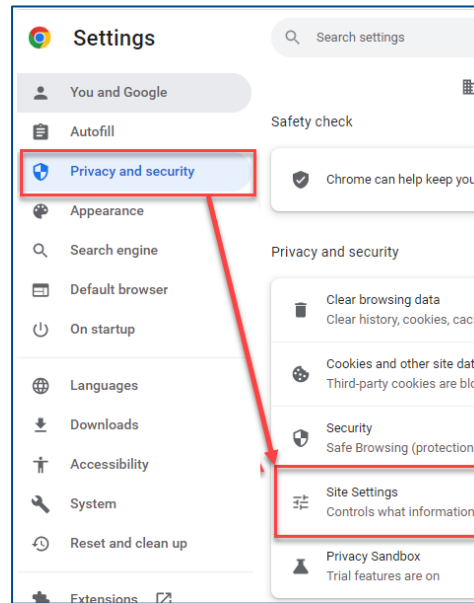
Settings

Search settings

You and Google
Autofill
Privacy and security
Appearance
Search engine
Default browser
On startup
Languages
Downloads
Accessibility
System
Reset and clean up
Extensions

Safety check

Chrome can help keep you

Privacy and security

Clear browsing data
Clear history, cookies, cac

Cookies and other site dat
Third-party cookies are blo

Security
Safe Browsing (protection

Site Settings
Controls what information

Privacy Sandbox
Trial features are on